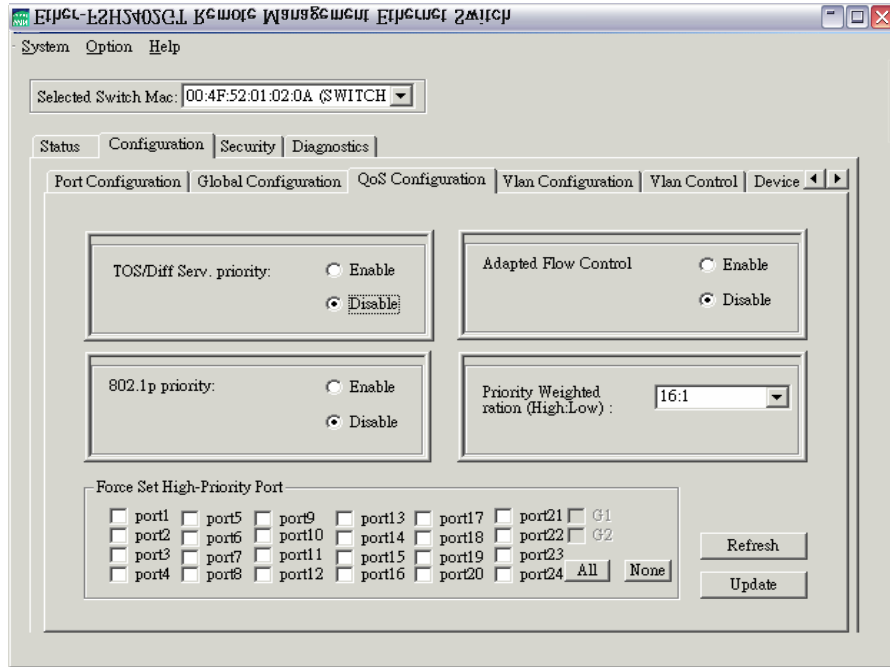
Ether-FSH2402GT Remote Management Ethernet Switch

System Option Help

Selected Switch Mac: 00:4F:52:01:02:0A (SWITCH

Status | Configuration | Security | Diagnostics

Port Configuration | Global Configuration | QoS Configuration | Vlan Configuration | Vlan Control | Device

TOS/Diff Serv. priority: Enable Disable

Adapted Flow Control Enable Disable

802.1p priority: Enable Disable

Priority Weighted ration (High:Low) : 16:1

Force Set High-Priority Port

port1 port5 port9 port13 port17 port21 G1
port2 port6 port10 port14 port18 port22 G2
port3 port7 port11 port15 port19 port23
port4 port8 port12 port16 port20 port24 All None

Refresh

Update